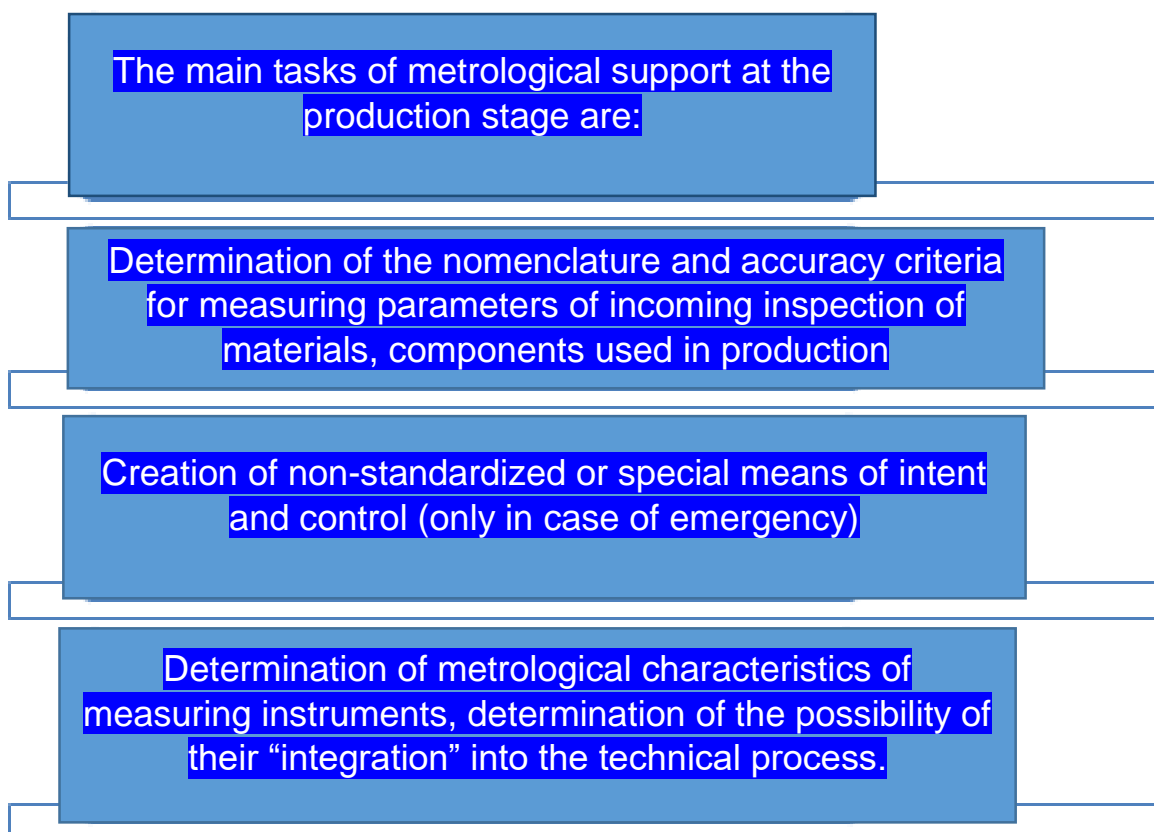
The main tasks of metrological support at the production stage are:

Determination of the nomenclature and accuracy criteria for measuring parameters of incoming inspection of materials, components used in production

Creation of non-standardized or special means of intent and control (only in case of emergency)

Determination of metrological characteristics of measuring instruments, determination of the possibility of their “integration” into the technical process.